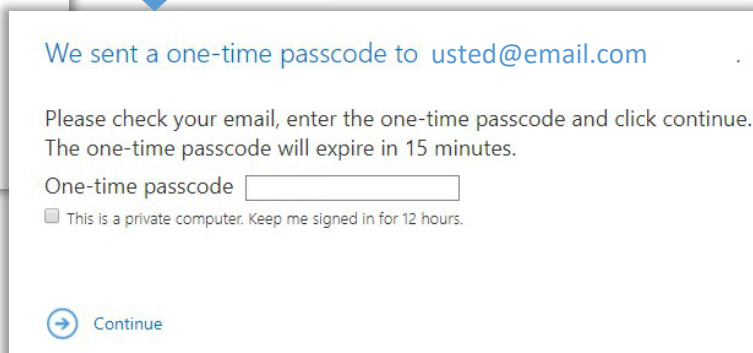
We sent a one-time passcode to usted@email.com .

Please check your email, enter the one-time passcode and click continue. The one-time passcode will expire in 15 minutes.

One-time passcode

This is a private computer. Keep me signed in for 12 hours.

Continue